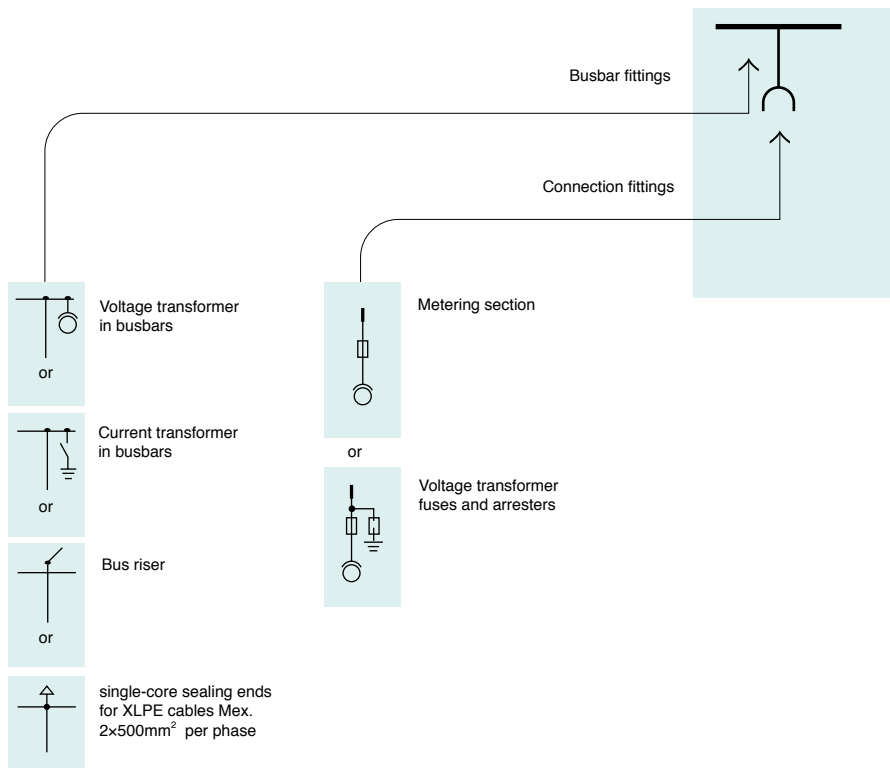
Busbar fittings

Connection fittings

Voltage transformer in busbars

or

Current transformer in busbars

or

Bus riser

or

single-core sealing ends for XLPE cables Mex. $2\times500mm^2$ per phase

Metering section

or

Voltage transformer fuses and arresters